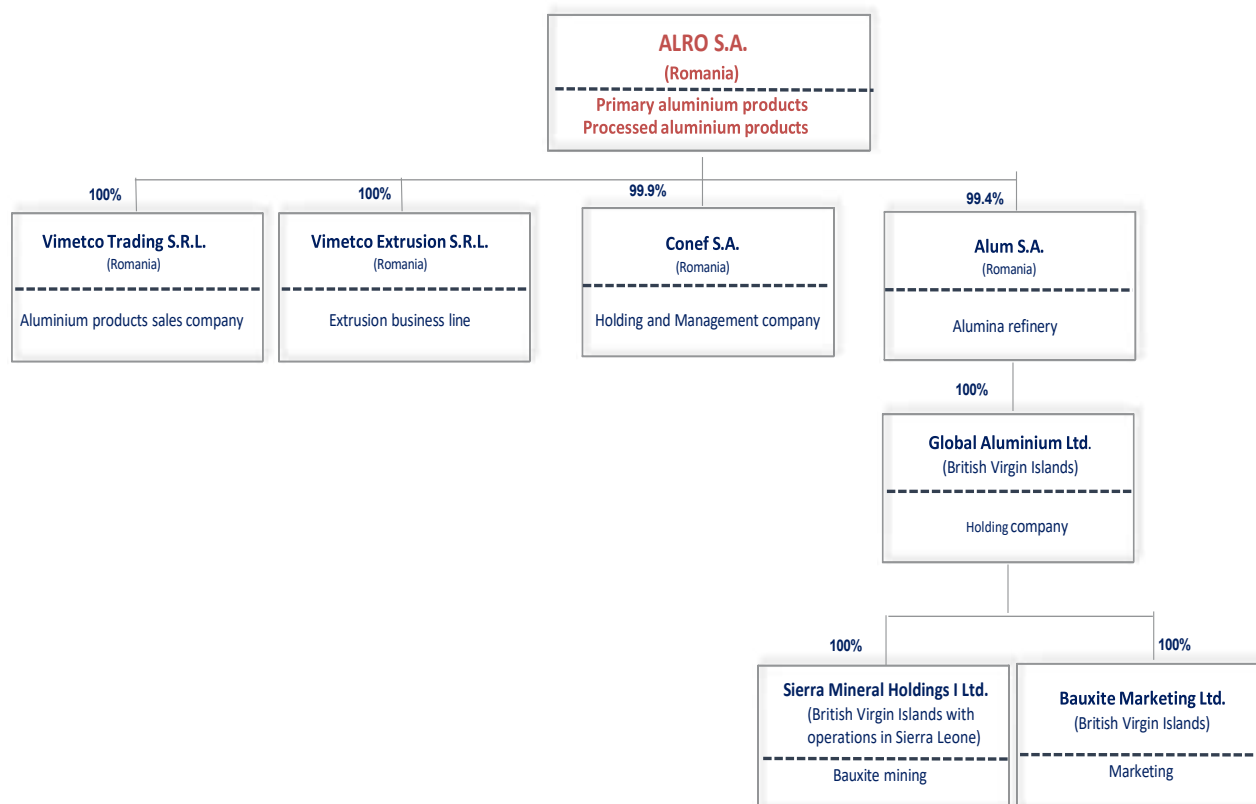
ALRO S.A.
(Romania)
Primary aluminium products
Processed aluminium products

100%
Vimetco Trading S.R.L.
(Romania)
Aluminium products sales company

100%
Vimetco Extrusion S.R.L.
(Romania)
Extrusion business line

99.9%
Conef S.A.
(Romania)
Holding and Management company

99.4%
Alum S.A.
(Romania)
Alumina refinery

100%
Global Aluminium Ltd.
(British Virgin Islands)
Holding company

100%
Sierra Mineral Holdings I Ltd.
(British Virgin Islands with operations in Sierra Leone)
Bauxite mining

100%
Bauxite Marketing Ltd.
(British Virgin Islands)
Marketing